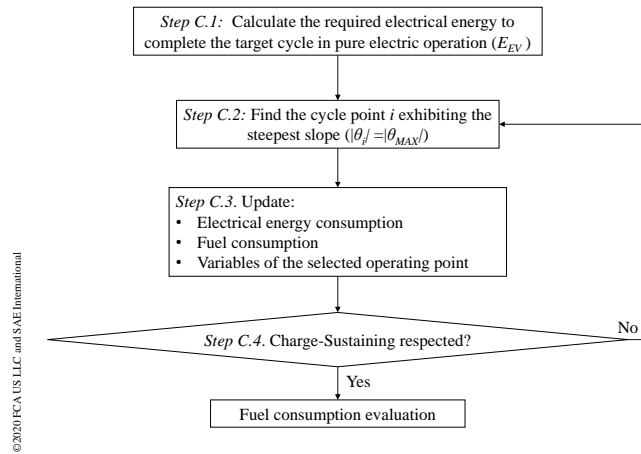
*Step C.1:* Calculate the required electrical energy to complete the target cycle in pure electric operation ($E_{EV}$)

*Step C.2:* Find the cycle point *i* exhibiting the steepest slope ($|\theta_i| = |\theta_{MAX}|$)

*Step C.3*. Update:
• Electrical energy consumption
• Fuel consumption
• Variables of the selected operating point

*Step C.4*. Charge-Sustaining respected?

No

Yes

Fuel consumption evaluation

©2020 FCA US LLC and SAE International